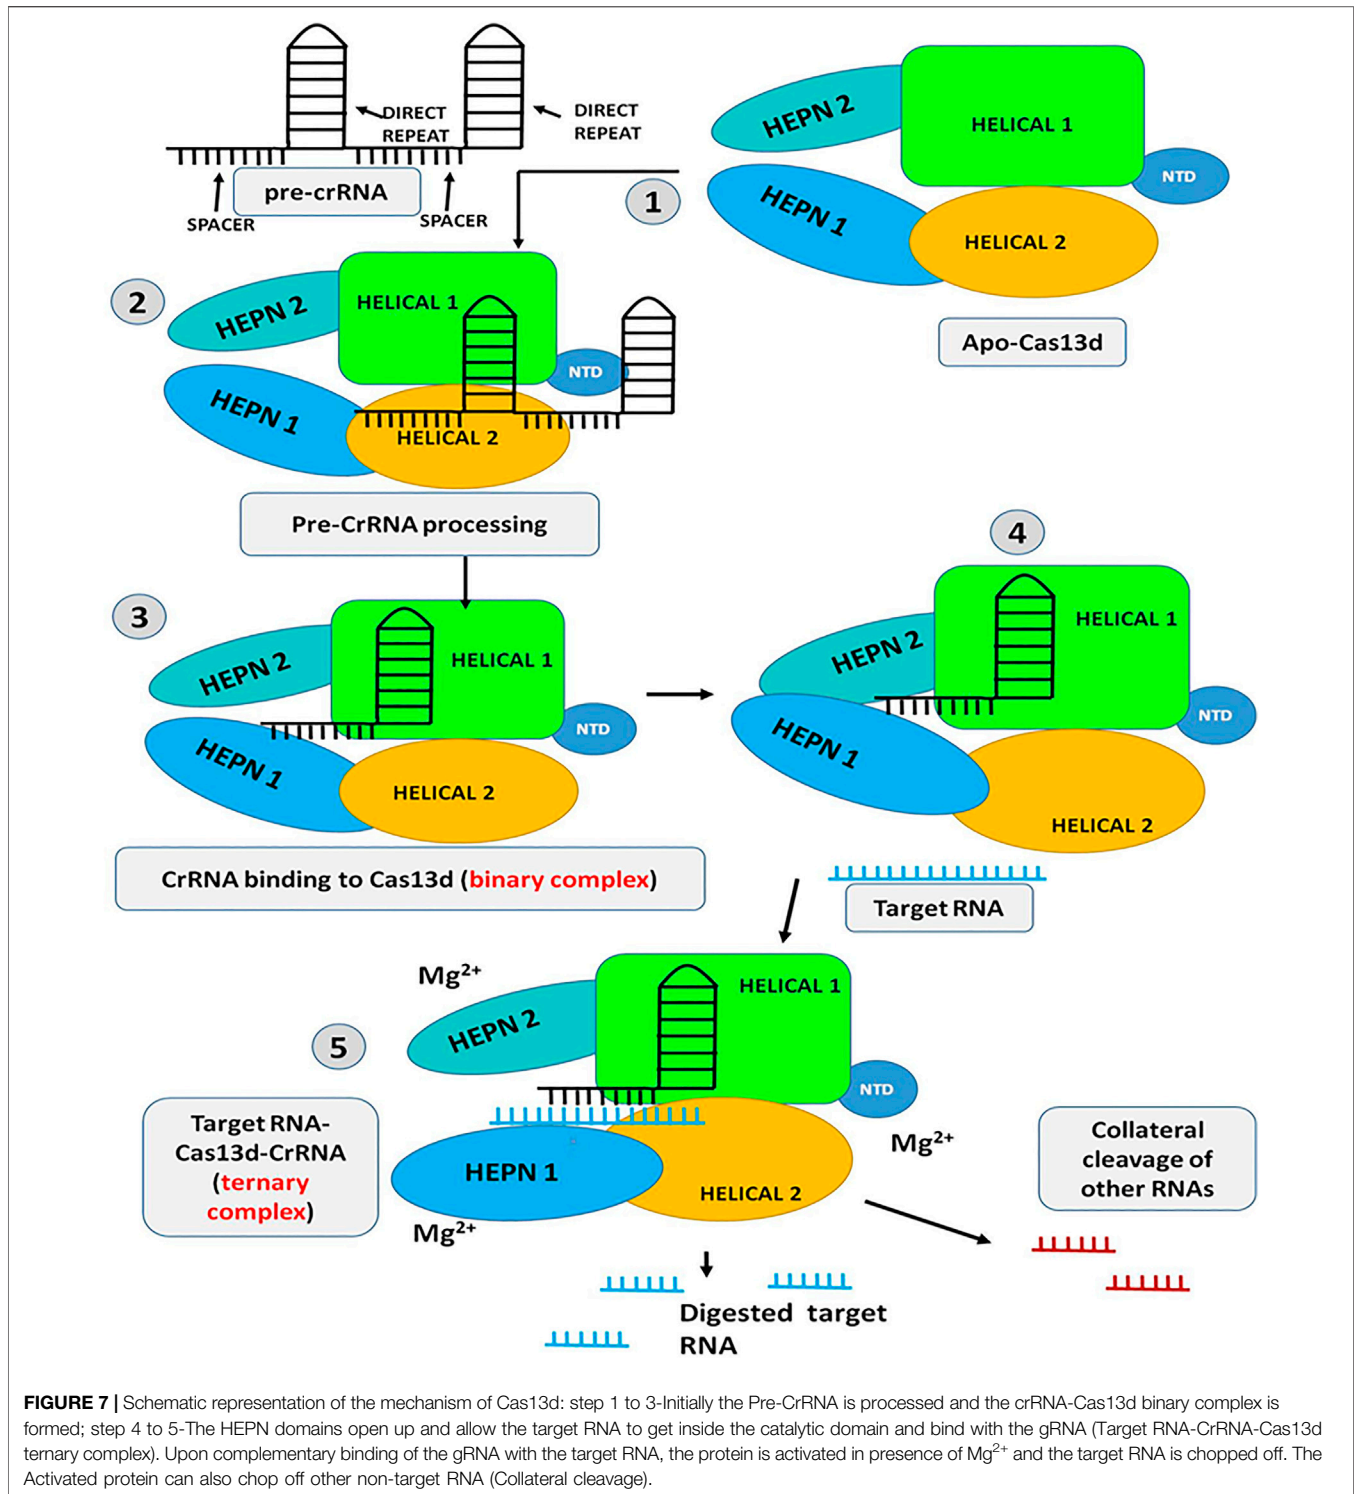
DIRECT REPEAT

DIRECT REPEAT

pre-crRNA

SPACER

SPACER

1

HEPN 2

HELICAL 1

NTD

HEPN 1

HELICAL 2

Apo-Cas13d

2

HEPN 2

HELICAL 1

NTD

HEPN 1

HELICAL 2

Pre-CrRNA processing

3

HEPN 2

HELICAL 1

NTD

HEPN 1

HELICAL 2

CrRNA binding to Cas13d (binary complex)

4

HEPN 2

HELICAL 1

NTD

HEPN 1

HELICAL 2

Target RNA

$Mg^{2+}$

HEPN 2

HELICAL 1

5

NTD

Target RNA-Cas13d-CrRNA (ternary complex)

HEPN 1

HELICAL 2

$Mg^{2+}$

$Mg^{2+}$

Collateral cleavage of other RNAs

Digested target RNA

**FIGURE 7 |** Schematic representation of the mechanism of Cas13d: step 1 to 3-Initially the Pre-CrRNA is processed and the crRNA-Cas13d binary complex is formed; step 4 to 5-The HEPN domains open up and allow the target RNA to get inside the catalytic domain and bind with the gRNA (Target RNA-CrRNA-Cas13d ternary complex). Upon complementary binding of the gRNA with the target RNA, the protein is activated in presence of $Mg^{2+}$ and the target RNA is chopped off. The Activated protein can also chop off other non-target RNA (Collateral cleavage).